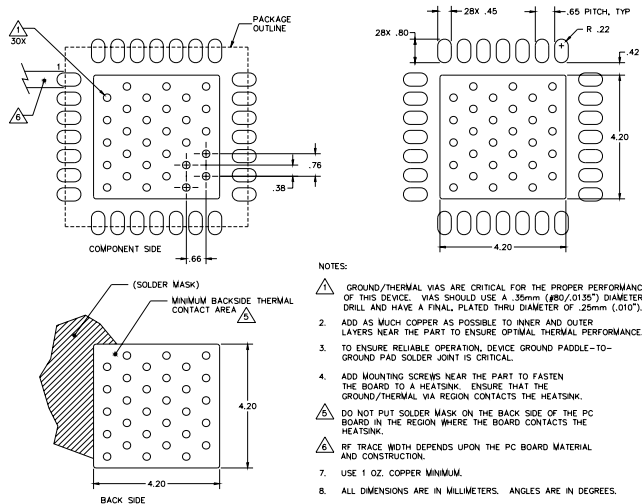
1
30X

PACKAGE OUTLINE

1

6

.76

.38

.66

COMPONENT SIDE

28X .45

.65 PITCH, TYP

28X .80

R .22

.42

4.20

4.20

(SOLDER MASK)

MINIMUM BACKSIDE THERMAL CONTACT AREA 5

4.20

4.20

BACK SIDE

NOTES:

1 GROUND/THERMAL VIAS ARE CRITICAL FOR THE PROPER PERFORMANC OF THIS DEVICE. VIAS SHOULD USE A .35mm (#80/.0135") DIAMETER DRILL AND HAVE A FINAL, PLATED THRU DIAMETER OF .25mm (.010").

2. ADD AS MUCH COPPER AS POSSIBLE TO INNER AND OUTER LAYERS NEAR THE PART TO ENSURE OPTIMAL THERMAL PERFORMANCE.

3. TO ENSURE RELIABLE OPERATION, DEVICE GROUND PADDLE-TO-GROUND PAD SOLDER JOINT IS CRITICAL.

4. ADD MOUNTING SCREWS NEAR THE PART TO FASTEN THE BOARD TO A HEATSINK. ENSURE THAT THE GROUND/THERMAL VIA REGION CONTACTS THE HEATSINK.

5 DO NOT PUT SOLDER MASK ON THE BACK SIDE OF THE PC BOARD IN THE REGION WHERE THE BOARD CONTACTS THE HEATSINK.

6 RF TRACE WIDTH DEPENDS UPON THE PC BOARD MATERIAL AND CONSTRUCTION.

7. USE 1 OZ. COPPER MINIMUM.

8. ALL DIMENSIONS ARE IN MILLIMETERS. ANGLES ARE IN DEGREES.